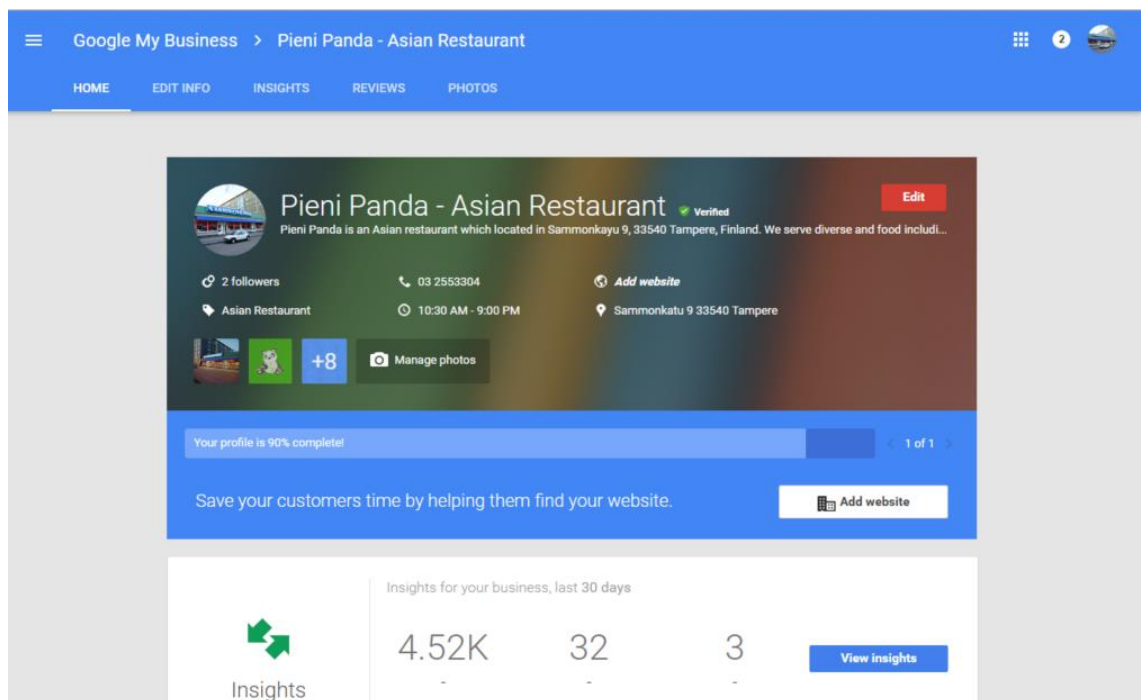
Google My Business > Pieni Panda - Asian Restaurant

2

HOME EDIT INFO INSIGHTS REVIEWS PHOTOS

Pieni Panda - Asian Restaurant Verified

Edit

Pieni Panda is an Asian restaurant which located in Sammonkayu 9, 33540 Tampere, Finland. We serve diverse and food includi...

2 followers

03 2553304

Add website

Asian Restaurant

10:30 AM - 9:00 PM

Sammonkatu 9 33540 Tampere

+8

Manage photos

Your profile is 90% complete!

1 of 1

Save your customers time by helping them find your website.

Add website

Insights for your business, last 30 days

4.52K

32

3

View insights

Insights